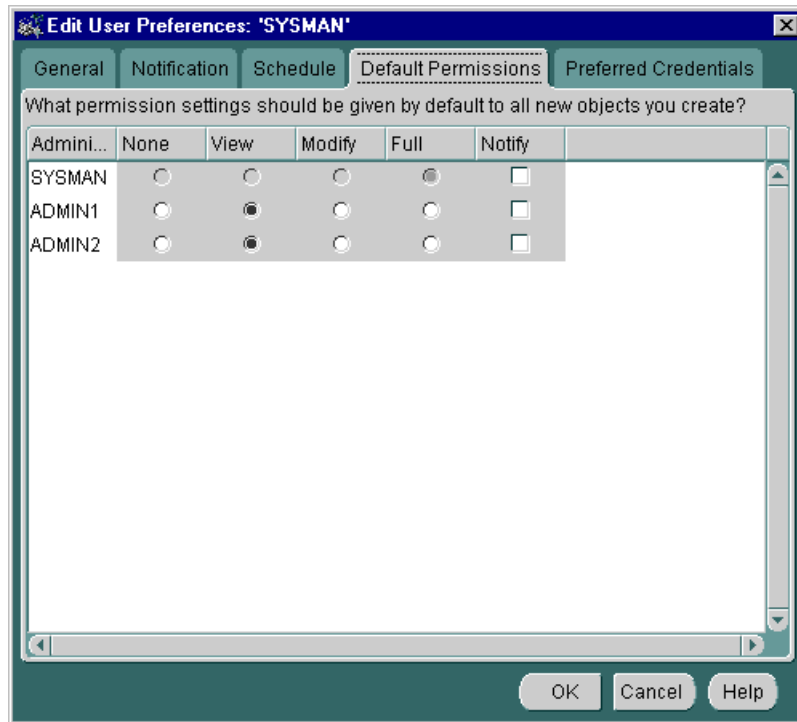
Edit User Preferences: 'SYSMAN'

General | Notification | Schedule | Default Permissions | Preferred Credentials

What permission settings should be given by default to all new objects you create?

| Admini... | None | View | Modify | Full | Notify |
|---|---|---|---|---|---|
| SYSMAN | | | | | |
| ADMIN1 | | | | | |
| ADMIN2 | | | | | |

OK | Cancel | Help